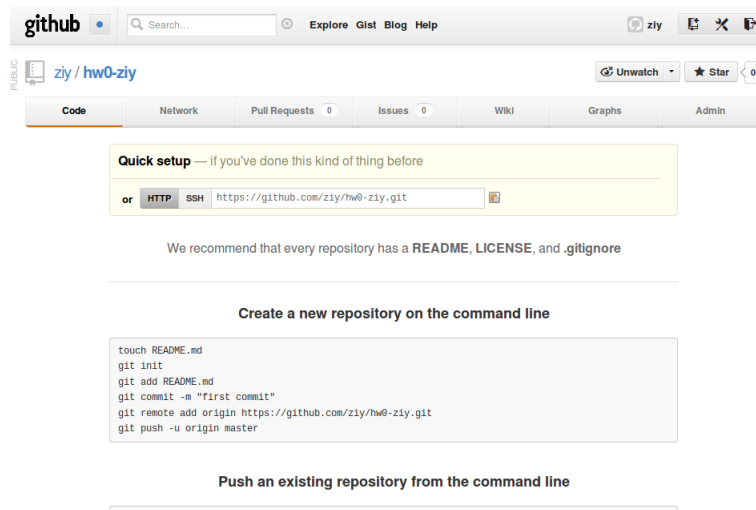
github

Search...

Explore Gist Blog Help

ziy

PUBLIC

ziy / hw0-ziy

Unwatch

Star 0

Code | Network | Pull Requests 0 | Issues 0 | Wiki | Graphs | Admin

**Quick setup** — if you've done this kind of thing before

or HTTP SSH https://github.com/ziy/hw0-ziy.git

We recommend that every repository has a **README**, **LICENSE**, and **.gitignore**

**Create a new repository on the command line**

touch README.md
git init
git add README.md
git commit -m "first commit"
git remote add origin https://github.com/ziy/hw0-ziy.git
git push -u origin master

**Push an existing repository from the command line**